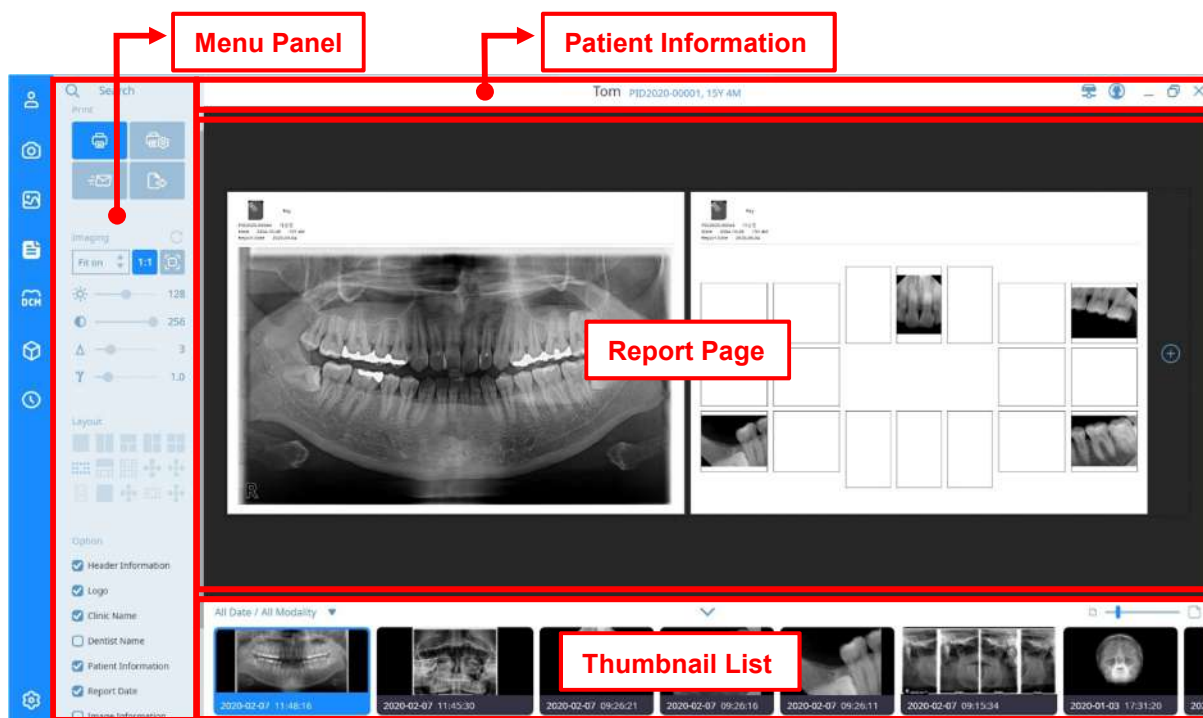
Menu Panel

Patient Information

Search

Print

Tom PID2020-00001, 15Y 4M

Imaging

Fit on

1:1

128

256

3

1.0

Layout

Option

Header Information

Logo

Clinic Name

Dentist Name

Patient Information

Report Date

Image Information

Report Page

R

Thumbnail List

All Date / All Modality

2020-02-07 11:48:16

2020-02-07 11:45:30

2020-02-07 09:26:21

2020-02-07 09:26:16

2020-02-07 09:26:11

2020-02-07 09:15:34

2020-01-03 17:31:20